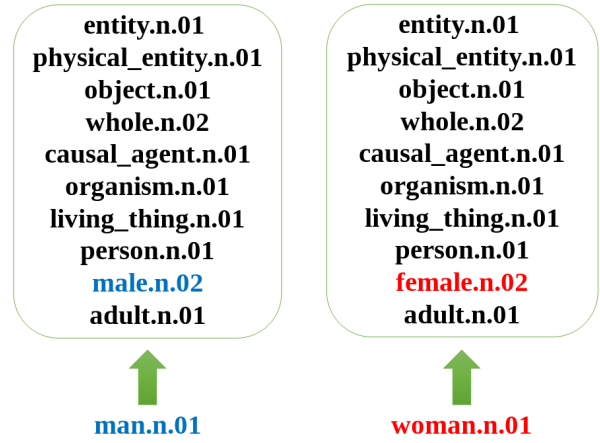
entity.n.01
physical_entity.n.01
object.n.01
whole.n.02
causal_agent.n.01
organism.n.01
living_thing.n.01
person.n.01
male.n.02
adult.n.01

man.n.01

entity.n.01
physical_entity.n.01
object.n.01
whole.n.02
causal_agent.n.01
organism.n.01
living_thing.n.01
person.n.01
female.n.02
adult.n.01

woman.n.01